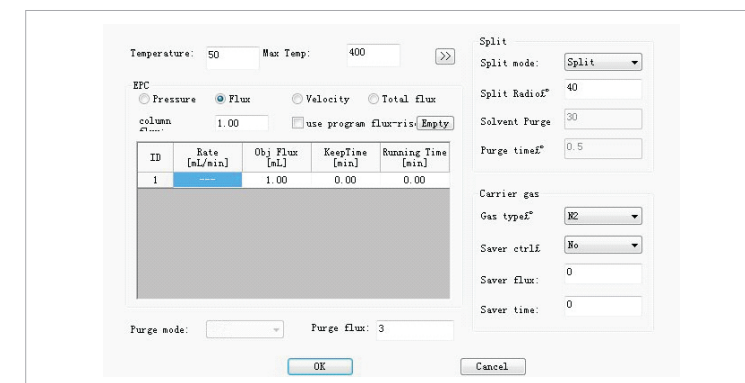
Temperature: 50 Max Temp: 400 >>

EPC
Pressure Flux Velocity Total flux
column flux: 1.00 use program flux-ris Empty

| ID | Rate [mL/min] | Obj Flux [mL] | KeepTime [min] | Running Time [min] |
|---|---|---|---|---|
| 1 | --- | 1.00 | 0.00 | 0.00 |

Purge mode: Purge flux: 3

Split
Split mode: Split
Split Radio£º 40
Solvent Purge 30
Purge time£º 0.5

Carrier gas
Gas type£º N2
Saver ctrl£ No
Saver flux: 0
Saver time: 0

OK Cancel